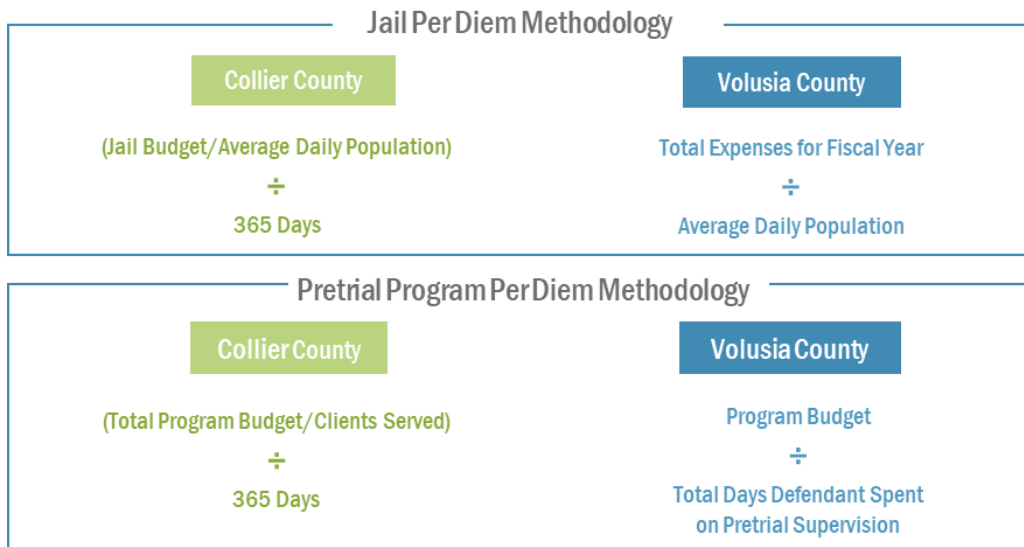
Jail Per Diem Methodology

Collier County

(Jail Budget/Average Daily Population)

÷

365 Days

Volusia County

Total Expenses for Fiscal Year

÷

Average Daily Population

Pretrial Program Per Diem Methodology

Collier County

(Total Program Budget/Clients Served)

÷

365 Days

Volusia County

Program Budget

÷

Total Days Defendant Spent on Pretrial Supervision